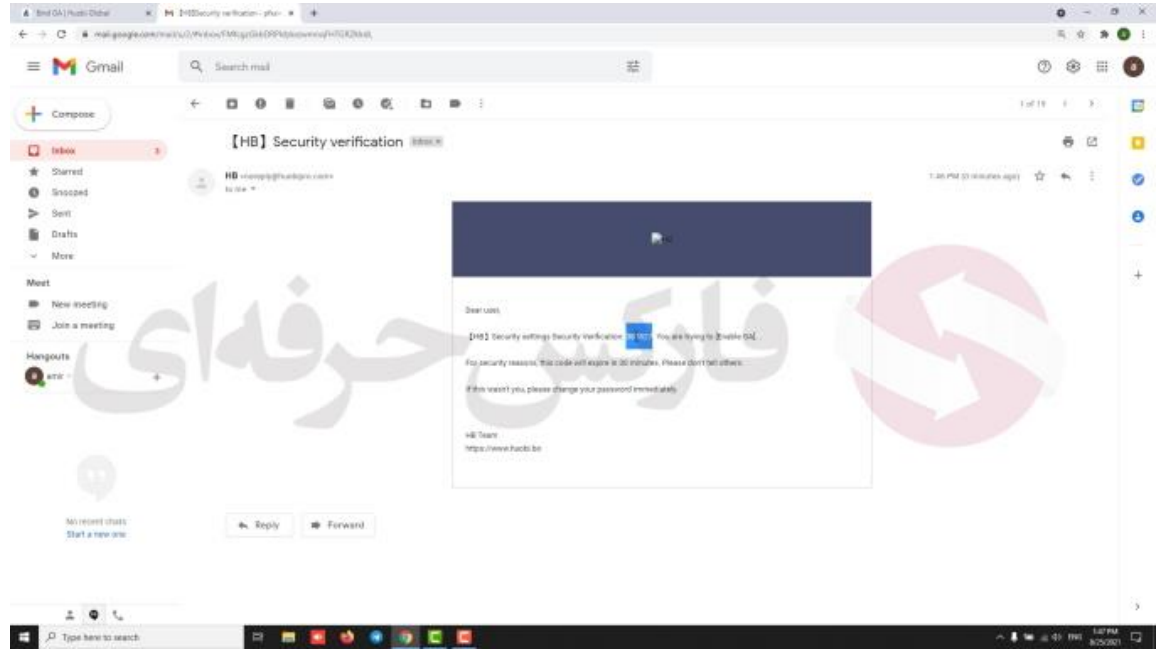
Bind GA | Huobi Global
[HB]Security verification - ghur
mail.google.com/mail/u/0/#inbox/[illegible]

Gmail
Search mail

Compose
Inbox
Starred
Snoozed
Sent
Drafts
More
Meet
New meeting
Join a meeting
Hangouts
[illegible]

No recent chats
Start a new one

1 of 19

【HB】 Security verification Inbox ×

HB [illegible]
to me

1:46 PM (0 minutes ago)

Dear user,

【HB】 Security settings Security Verification: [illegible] You are trying to [Enable GA]

For security reasons, this code will expire in 30 minutes. Please don't tell others.

If this wasn't you, please change your password immediately.

HB Team
https://www.huobi.be

Reply
Forward

فارکس حرفه‌ای

Type here to search
1:47 PM
8/25/2021